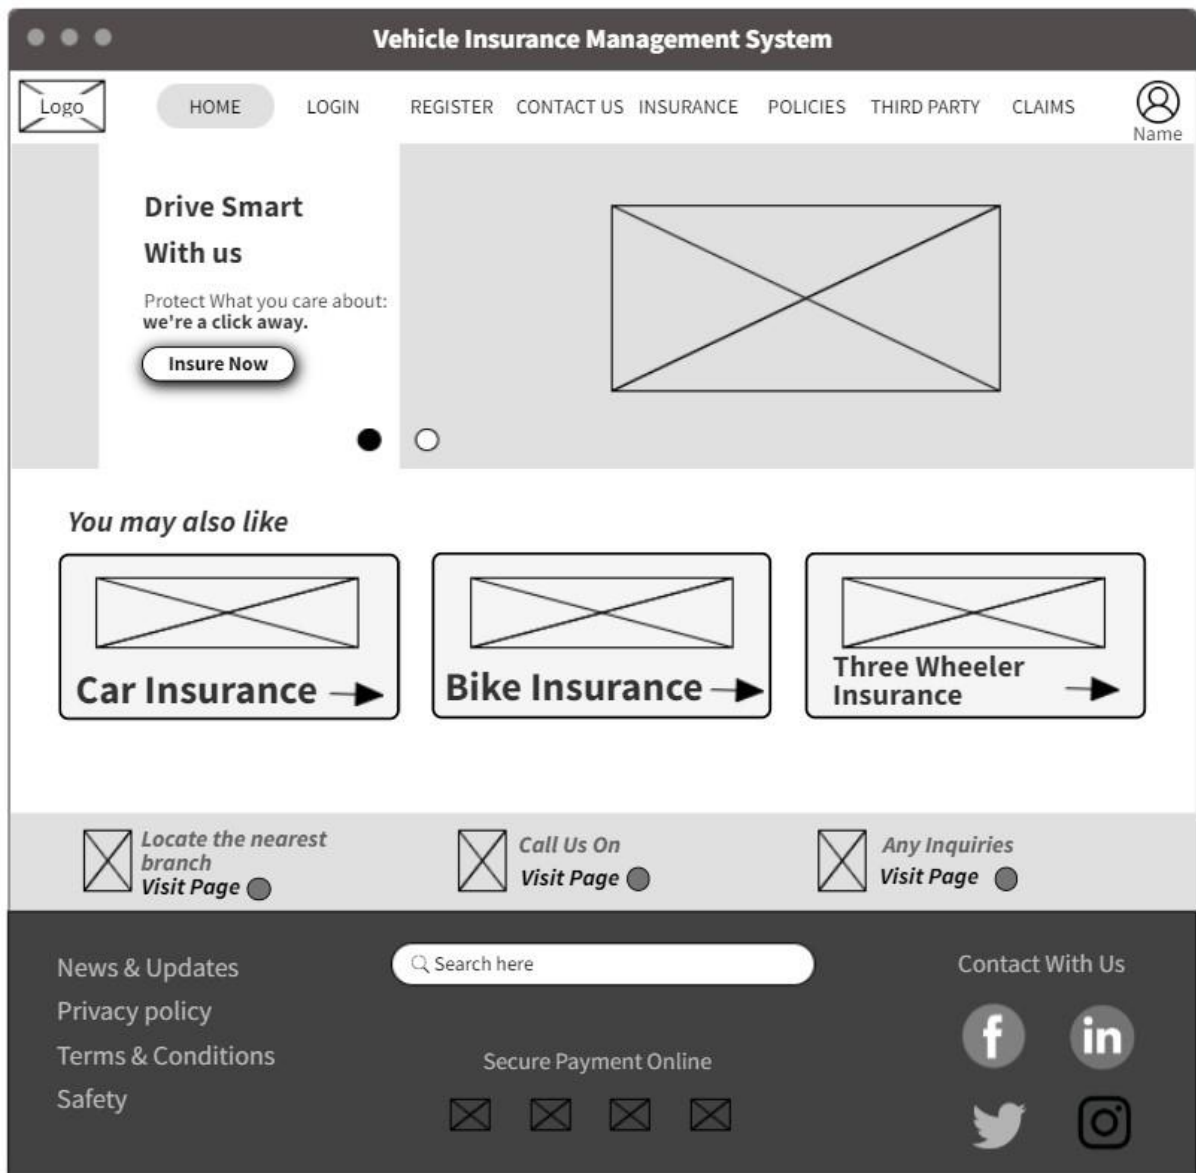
Vehicle Insurance Management System

Logo

HOME LOGIN REGISTER CONTACT US INSURANCE POLICIES THIRD PARTY CLAIMS

Name

Drive Smart
With us

Protect What you care about:
we're a click away.

Insure Now

You may also like

Car Insurance

Bike Insurance

Three Wheeler Insurance

Locate the nearest branch
Visit Page

Call Us On
Visit Page

Any Inquiries
Visit Page

News & Updates
Privacy policy
Terms & Conditions
Safety

Search here

Secure Payment Online

Contact With Us

f in